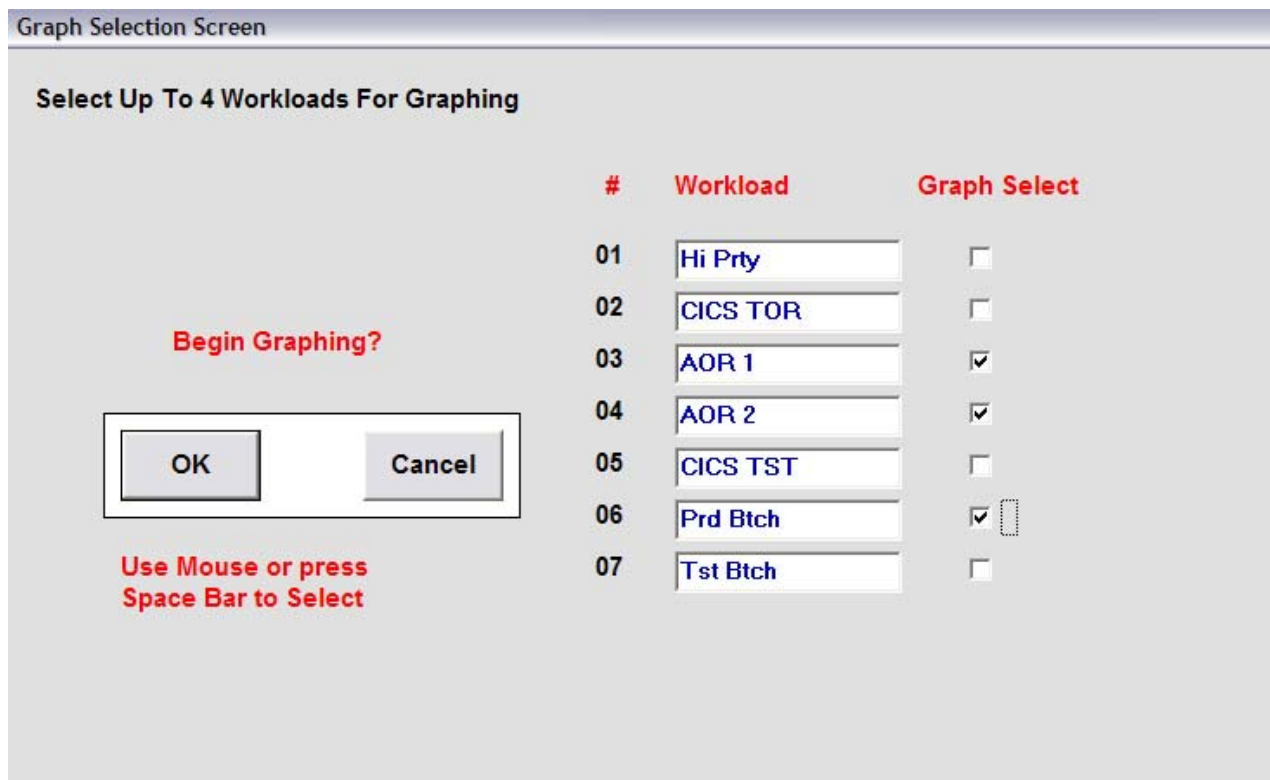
Graph Selection Screen

Select Up To 4 Workloads For Graphing

Begin Graphing?

OK

Cancel

Use Mouse or press Space Bar to Select

| # | Workload | Graph Select |
|---|---|---|
| 01 | Hi Prty | ☐ |
| 02 | CICS TOR | ☐ |
| 03 | AOR 1 | ☑ |
| 04 | AOR 2 | ☑ |
| 05 | CICS TST | ☐ |
| 06 | Prd Btch | ☑ |
| 07 | Tst Btch | ☐ |